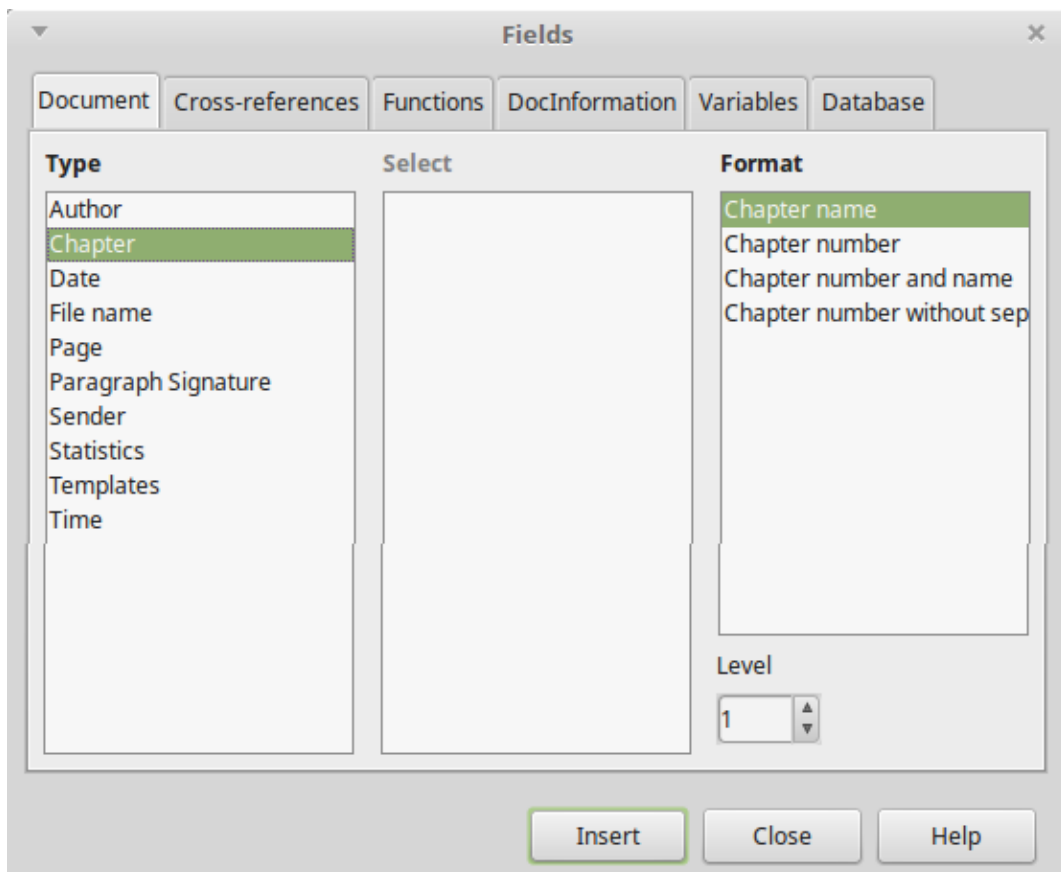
Fields

Document | Cross-references | Functions | DocInformation | Variables | Database

Type
Author
Chapter
Date
File name
Page
Paragraph Signature
Sender
Statistics
Templates
Time

Select

Format
Chapter name
Chapter number
Chapter number and name
Chapter number without sep

Level
1

Insert
Close
Help